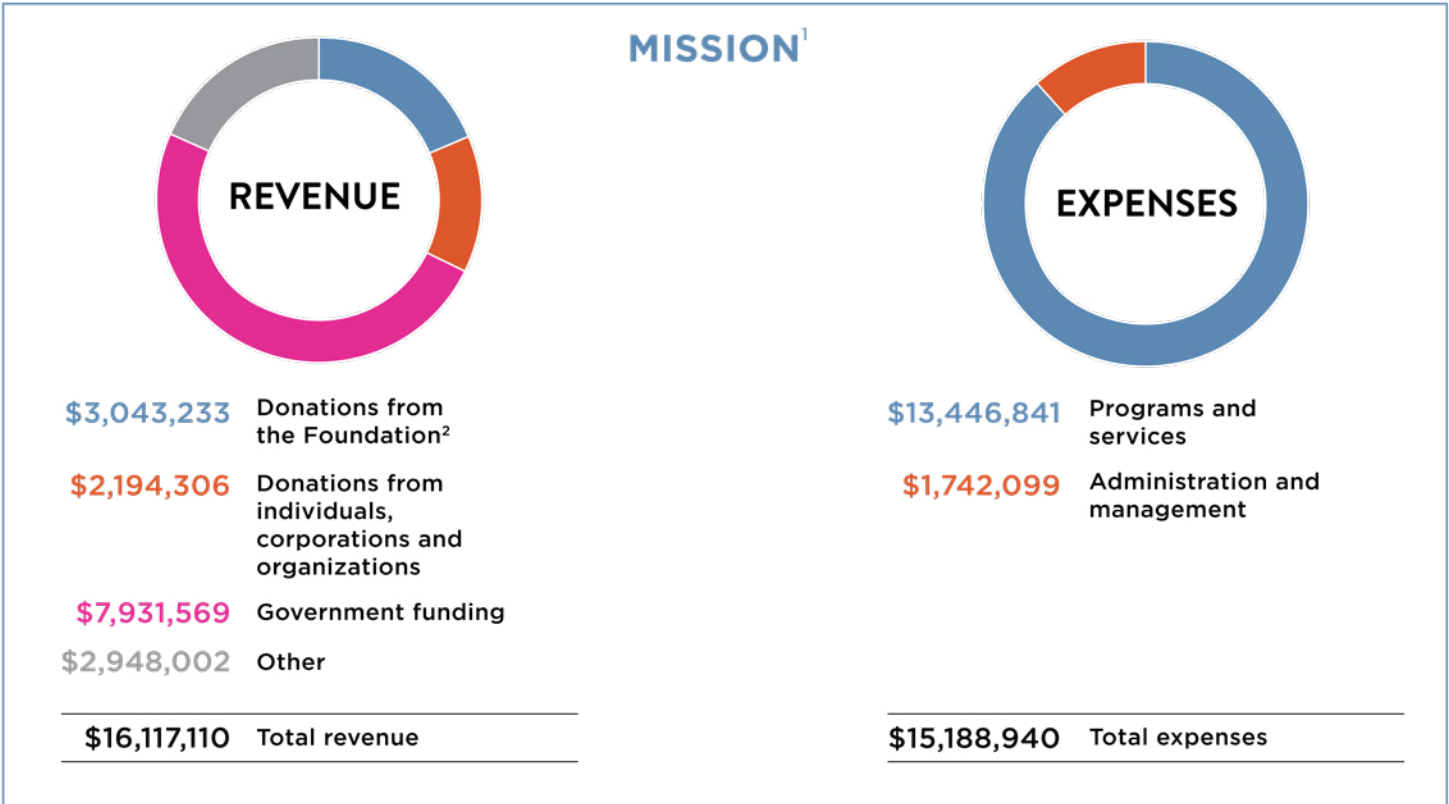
MISSION$^1$

REVENUE

EXPENSES

$3,043,233 Donations from the Foundation$^2$

$2,194,306 Donations from individuals, corporations and organizations

$7,931,569 Government funding

$2,948,002 Other

$16,117,110 Total revenue

$13,446,841 Programs and services

$1,742,099 Administration and management

$15,188,940 Total expenses